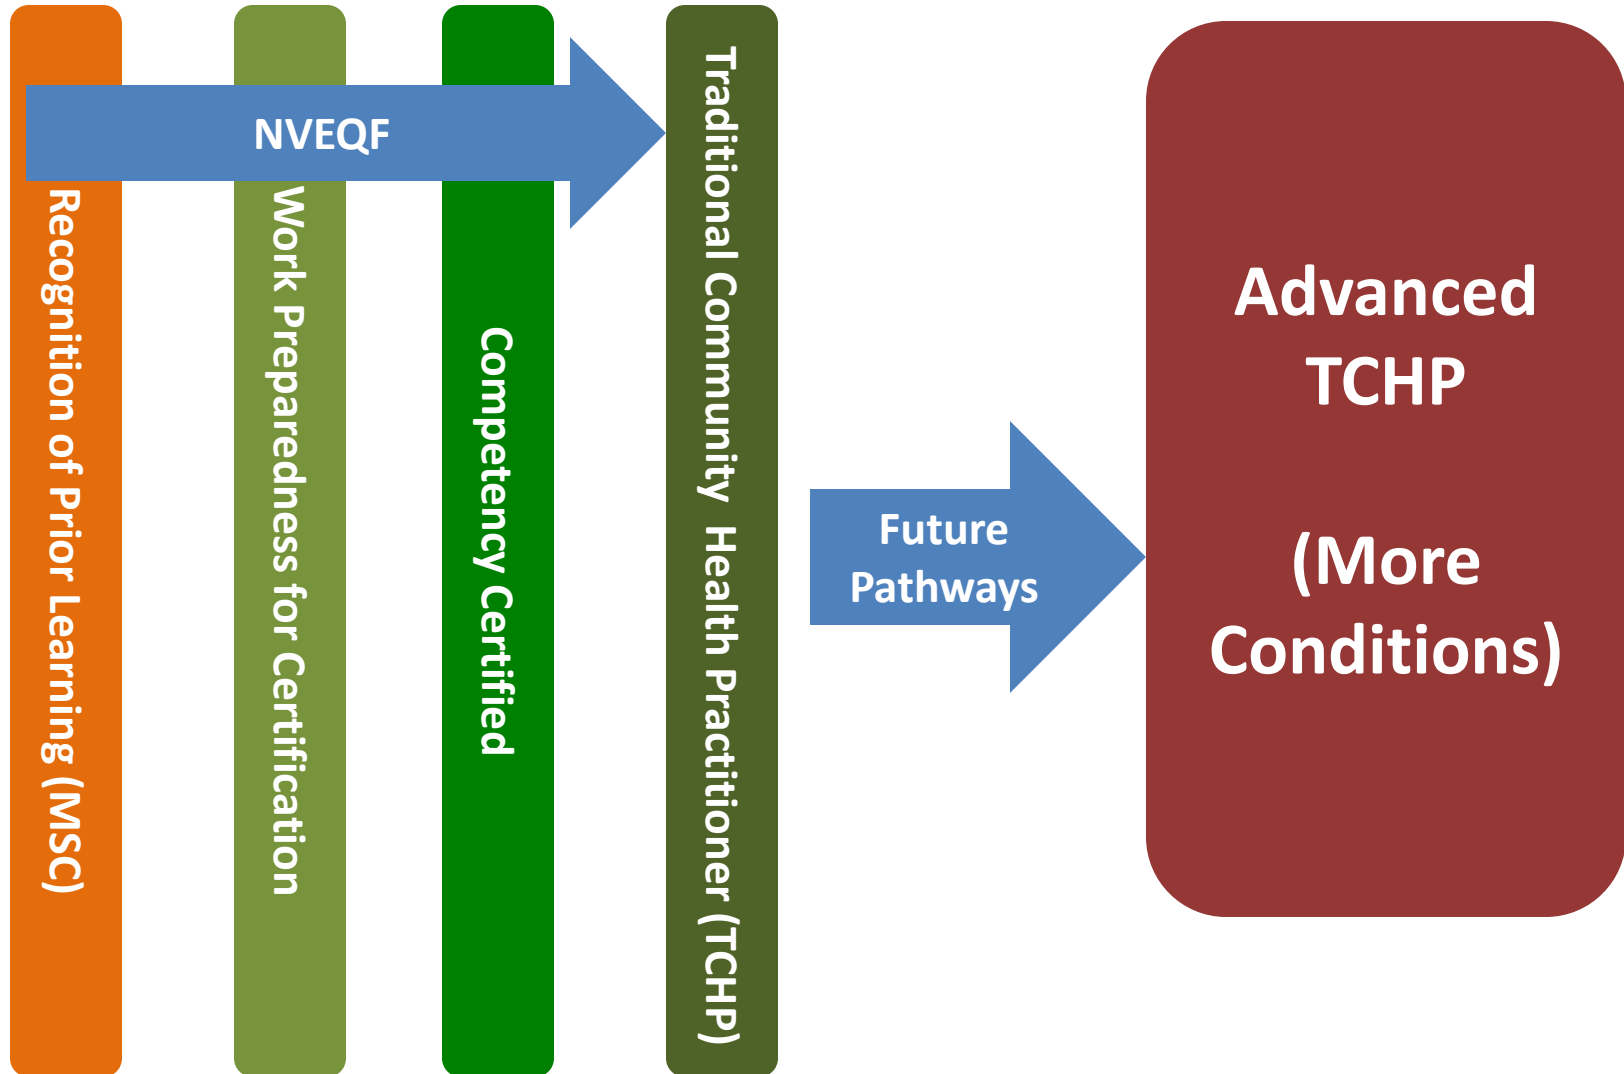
NVEQF

Recognition of Prior Learning (MSC)

Work Preparedness for Certification

Competency Certified

Traditional Community Health Practitioner (TCHP)

Future Pathways

Advanced TCHP

(More Conditions)